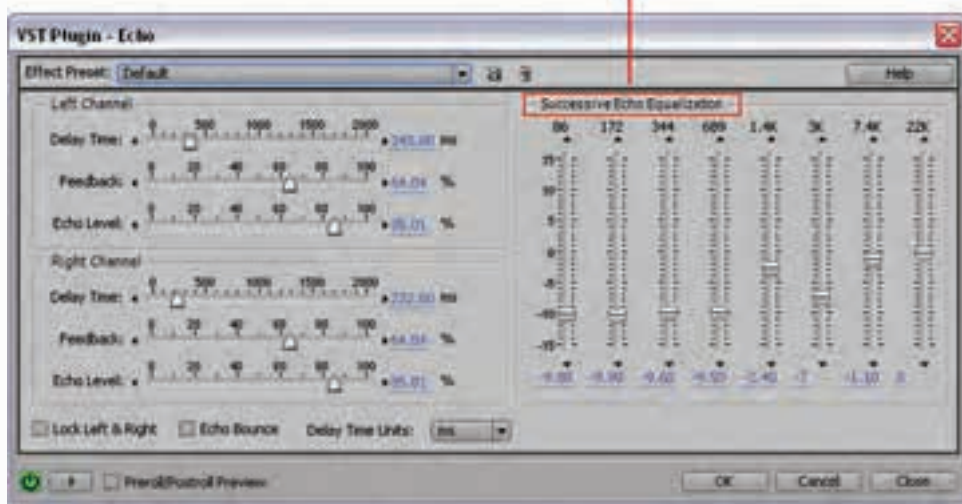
VST Plugin - Echo

Effect Preset: Default

Help

Left Channel

Delay Time: 0 500 1000 1500 2000 245.00 ms

Feedback: 0 20 40 60 80 100 64.09 %

Echo Level: 0 20 40 60 80 100 85.01 %

Right Channel

Delay Time: 0 500 1000 1500 2000 232.00 ms

Feedback: 0 20 40 60 80 100 64.59 %

Echo Level: 0 20 40 60 80 100 85.01 %

Successive Echo Equalization

86 172 344 689 1.4K 3K 7.4K 22K

15 10 5 0 -5 -10 -15

-9.00 -9.00 -9.60 -9.00 -2.40 -7 -1.10 0

Lock Left & Right Echo Bounce Delay Time Units: ms

Preroll/Postroll Preview

OK Cancel Close